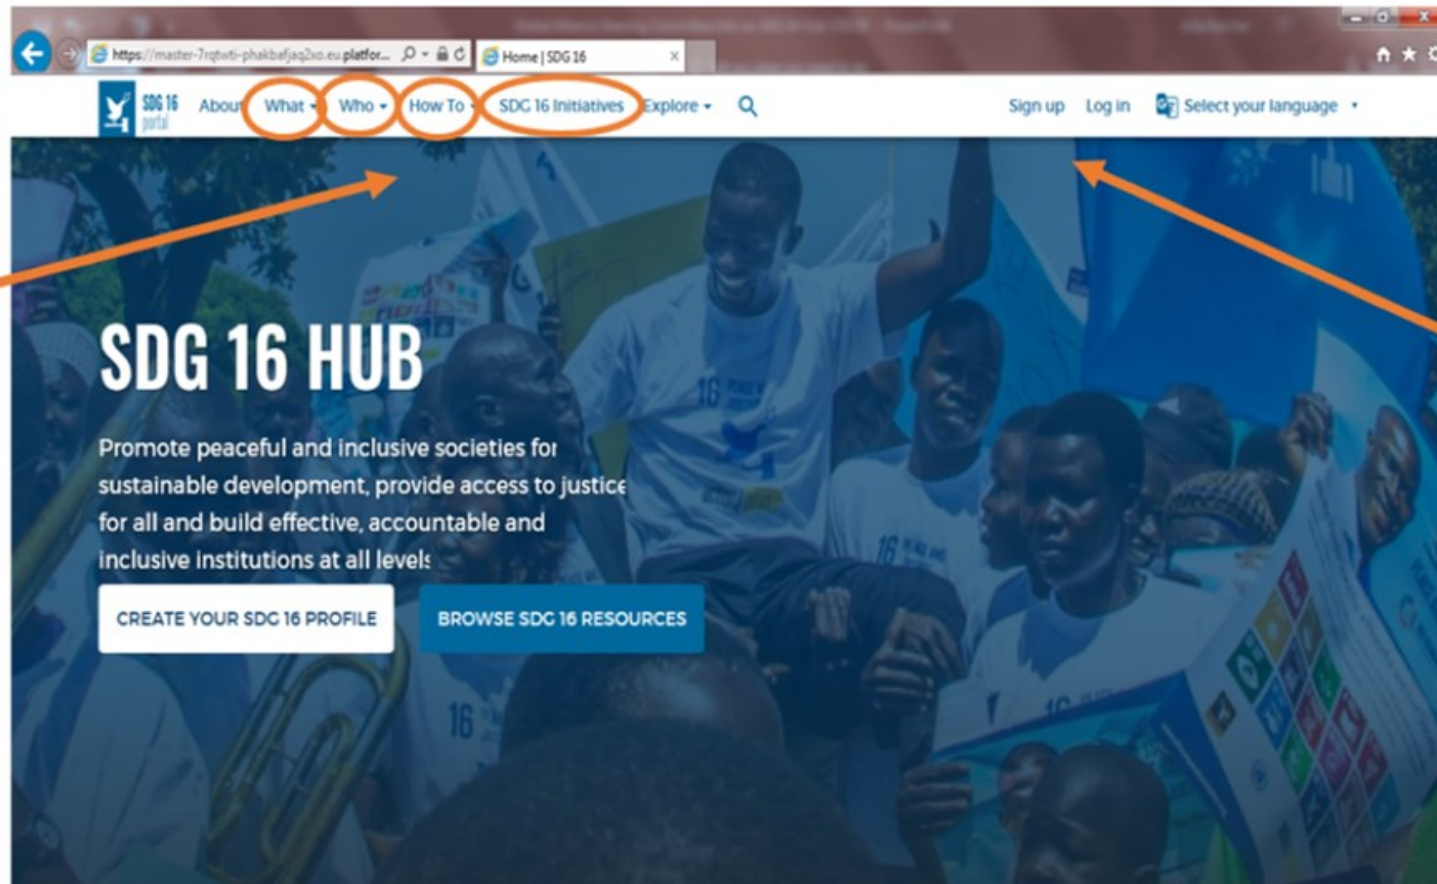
https://master-7rqtwti-phakbafjaq2xo.eu.platfor... Home | SDG 16

SDG 16 portal About What Who How To SDG 16 Initiatives Explore Sign up Log in Select your language

SDG 16 HUB

Promote peaceful and inclusive societies for sustainable development, provide access to justice for all and build effective, accountable and inclusive institutions at all levels

CREATE YOUR SDG 16 PROFILE

BROWSE SDG 16 RESOURCES